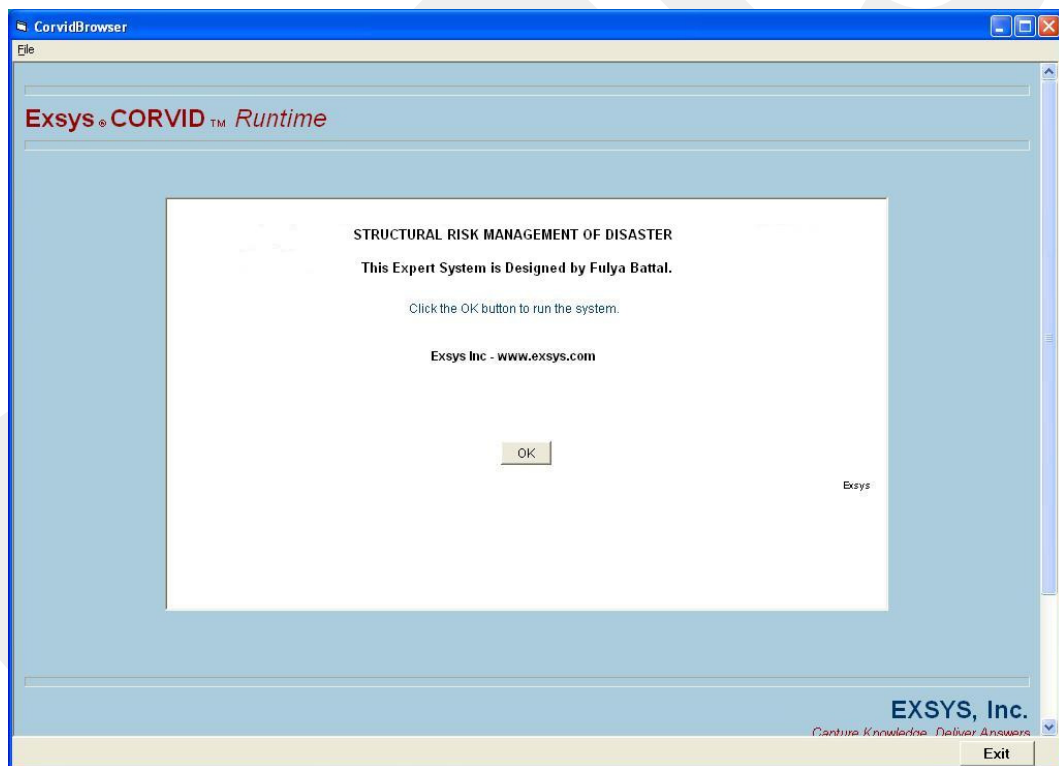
CorvidBrowser
File

Exsys® CORVID™ Runtime

STRUCTURAL RISK MANAGEMENT OF DISASTER

This Expert System is Designed by Fulya Battal.

Click the OK button to run the system.

Exsys Inc - www.exsys.com

OK

Exsys

EXSYS, Inc.
Capture Knowledge, Deliver Answers

Exit